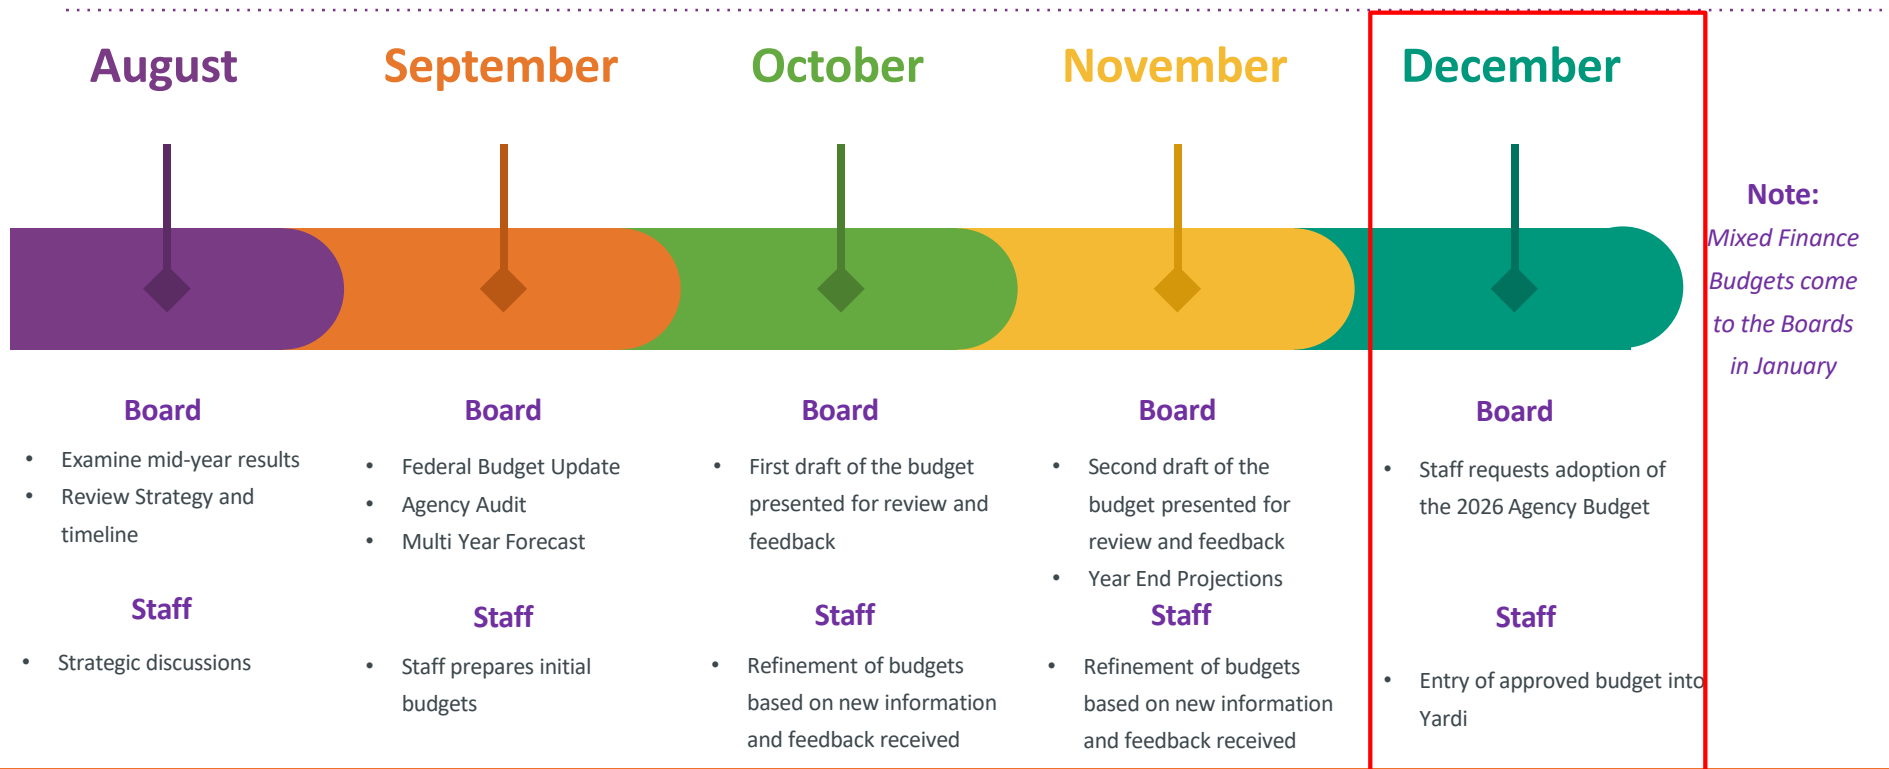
August

Board

- Examine mid-year results
- Review Strategy and timeline

Staff

- Strategic discussions

September

Board

- Federal Budget Update
- Agency Audit
- Multi Year Forecast

Staff

- Staff prepares initial budgets

October

Board

- First draft of the budget presented for review and feedback

Staff

- Refinement of budgets based on new information and feedback received

November

Board

- Second draft of the budget presented for review and feedback
- Year End Projections

Staff

- Refinement of budgets based on new information and feedback received

December

Board

- Staff requests adoption of the 2026 Agency Budget

Staff

- Entry of approved budget into Yardi

Note:
Mixed Finance Budgets come to the Boards in January